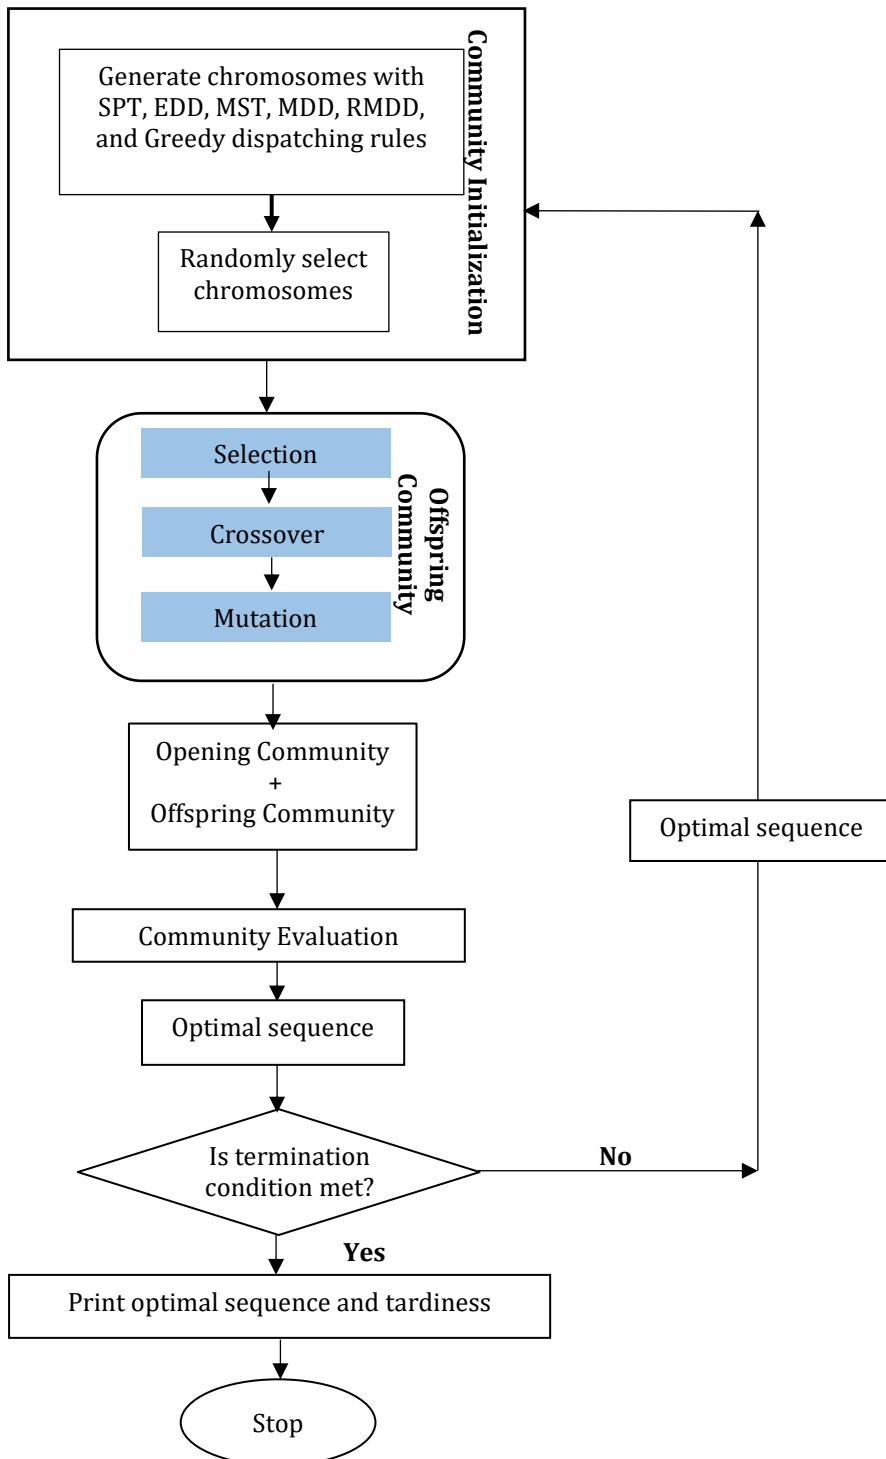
Generate chromosomes with SPT, EDD, MST, MDD, RMDD, and Greedy dispatching rules

Randomly select chromosomes

Community Initialization

Selection

Crossover

Mutation

Offspring Community

Opening Community + Offspring Community

Optimal sequence

Community Evaluation

Optimal sequence

Is termination condition met?

No

Yes

Print optimal sequence and tardiness

Stop